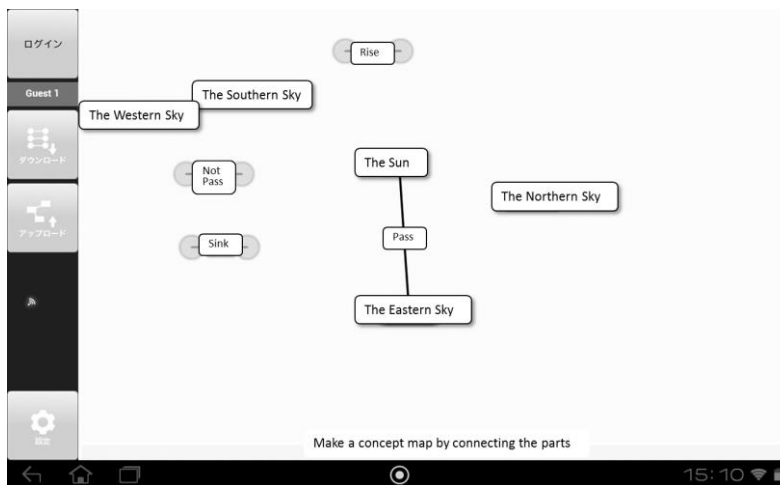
ログイン

Guest 1

ダウンロード

アップロード

設定

Rise

The Southern Sky

The Western Sky

Not Pass

The Sun

The Northern Sky

Pass

Sink

The Eastern Sky

Make a concept map by connecting the parts

15:10